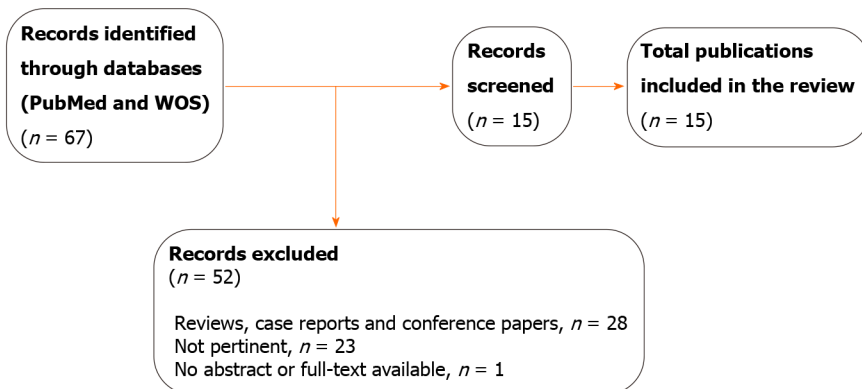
Records identified through databases (PubMed and WOS)
($n$ = 67)

Records screened
($n$ = 15)

Total publications included in the review
($n$ = 15)

Records excluded
($n$ = 52)

Reviews, case reports and conference papers, $n$ = 28
Not pertinent, $n$ = 23
No abstract or full-text available, $n$ = 1